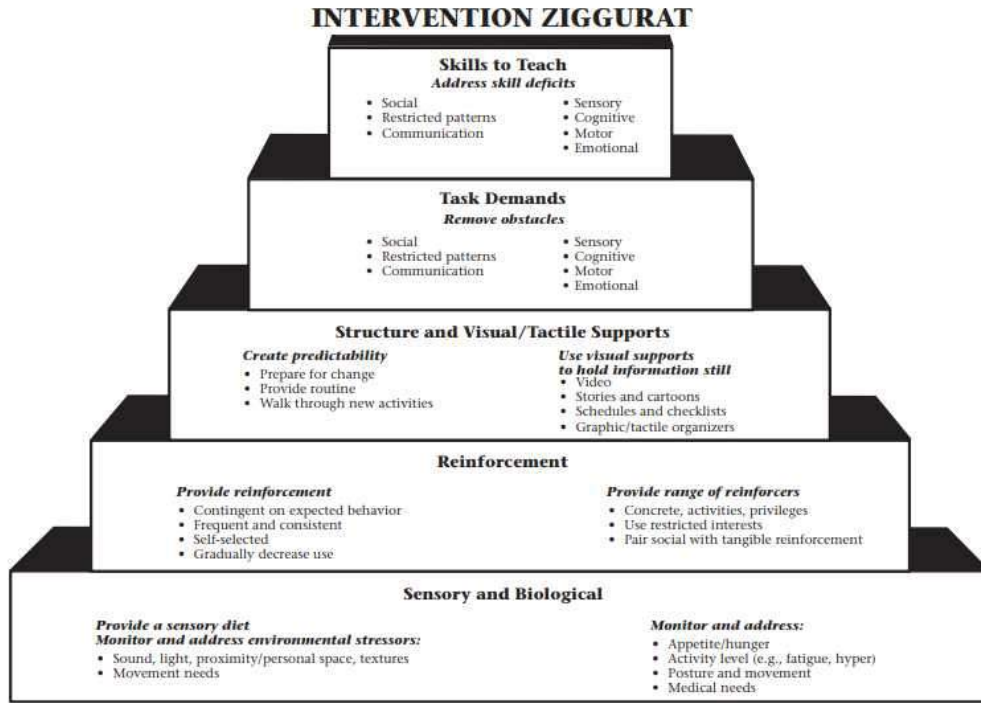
INTERVENTION ZIGGURAT

Skills to Teach
Address skill deficits

• Social
• Restricted patterns
• Communication

• Sensory
• Cognitive
• Motor
• Emotional

Task Demands
Remove obstacles

• Social
• Restricted patterns
• Communication

• Sensory
• Cognitive
• Motor
• Emotional

Structure and Visual/Tactile Supports

Create predictability
• Prepare for change
• Provide routine
• Walk through new activities

Use visual supports to hold information still
• Video
• Stories and cartoons
• Schedules and checklists
• Graphic/tactile organizers

Reinforcement

Provide reinforcement
• Contingent on expected behavior
• Frequent and consistent
• Self-selected
• Gradually decrease use

Provide range of reinforcers
• Concrete, activities, privileges
• Use restricted interests
• Pair social with tangible reinforcement

Sensory and Biological

Provide a sensory diet
Monitor and address environmental stressors:
• Sound, light, proximity/personal space, textures
• Movement needs

Monitor and address:
• Appetite/hunger
• Activity level (e.g., fatigue, hyper)
• Posture and movement
• Medical needs